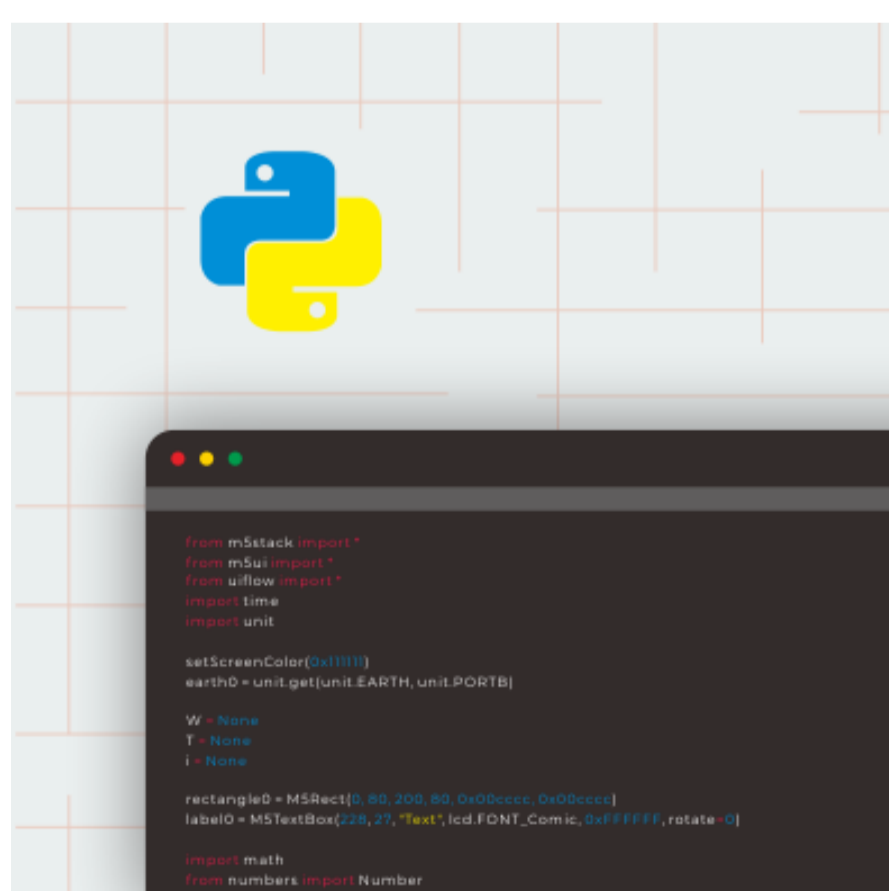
from m5stack import *
from m5ui import *
from uiflow import *
import time
import unit

setScreenColor(0x111111)
earth0 = unit.get(unit.EARTH, unit.PORTB)

W = None
T = None
i = None

rectangle0 = M5Rect(0, 80, 200, 80, 0x00cccc, 0x00cccc)
label0 = M5TextBox(228, 27, "Text", lcd.FONT_Comic, 0xFFFFFF, rotate=0)

import math
from numbers import Number